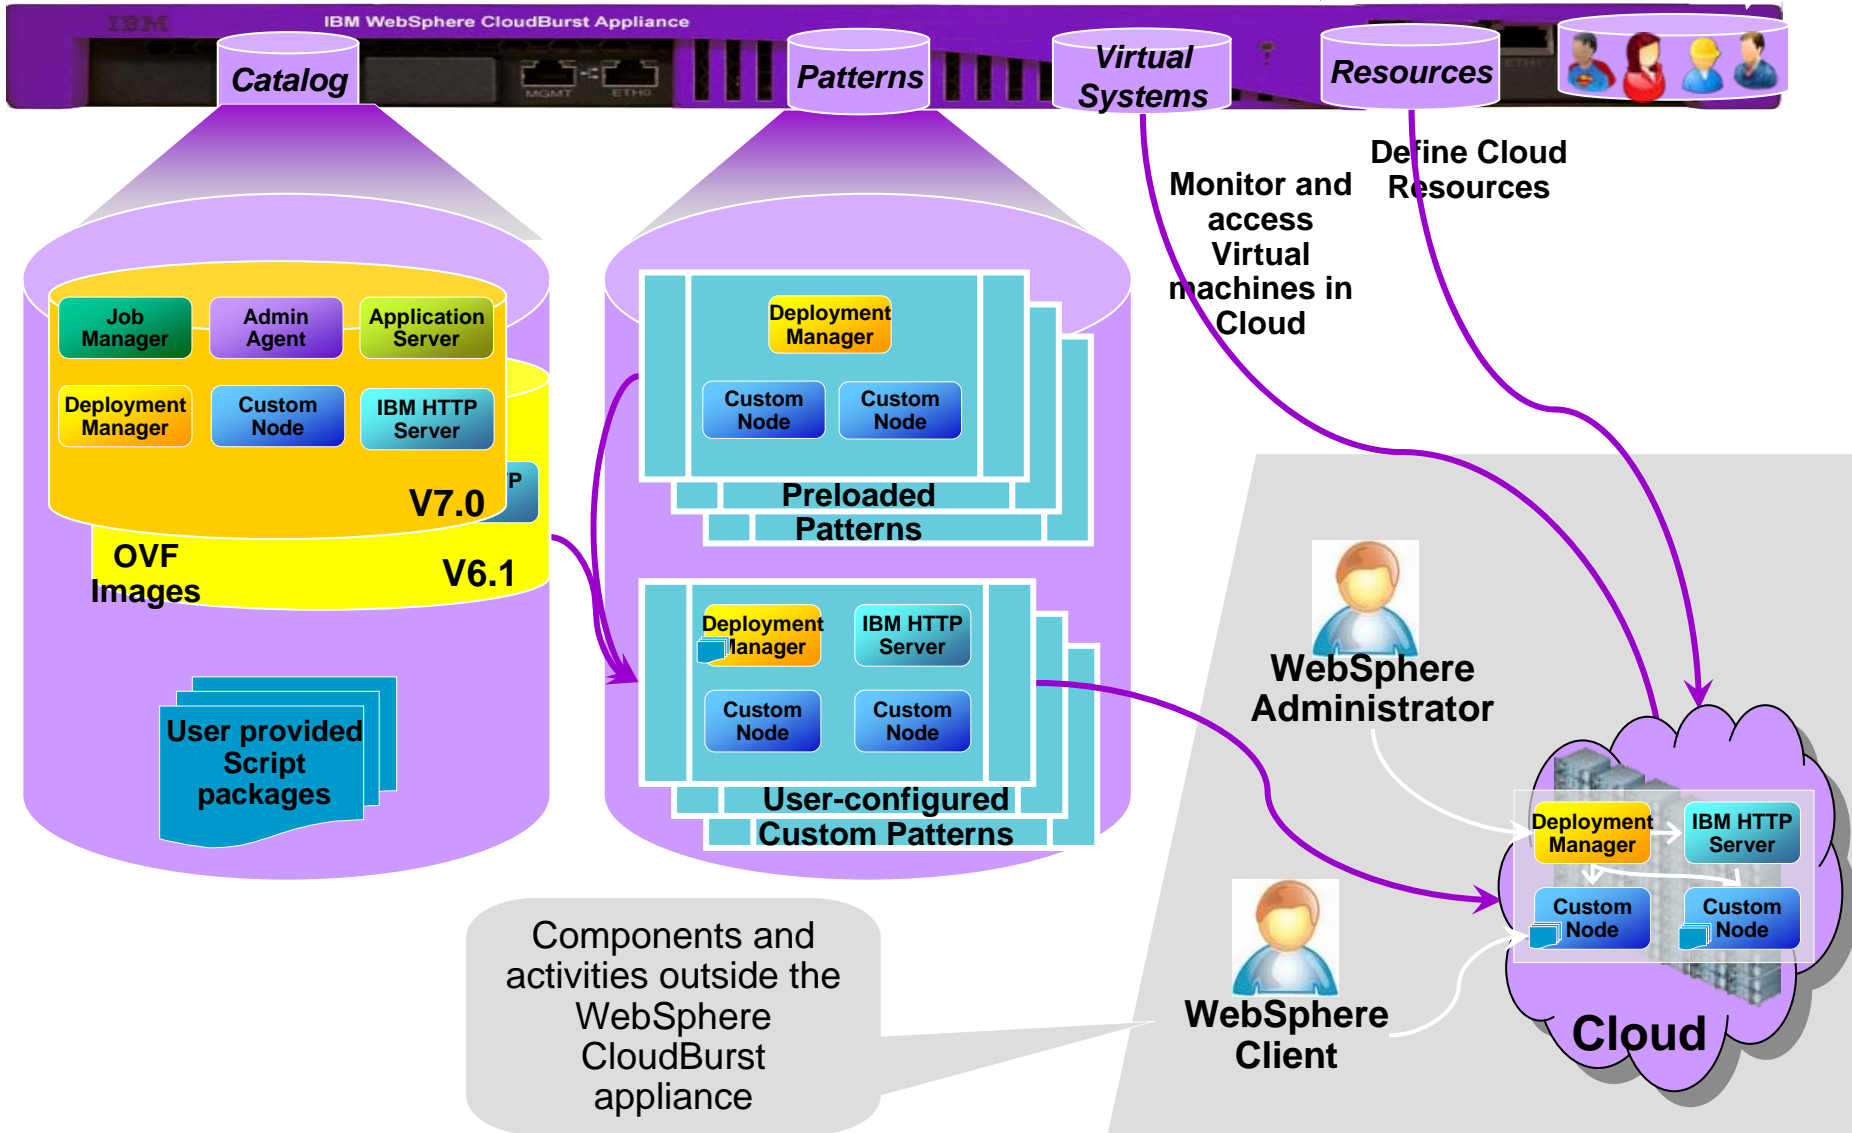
IBM

IBM WebSphere CloudBurst Appliance

Catalog

MGMT ETH0

Patterns

Virtual Systems

Resources

Monitor and access Virtual machines in Cloud

Define Cloud Resources

Job Manager

Admin Agent

Application Server

Deployment Manager

Custom Node

IBM HTTP Server

P

V7.0

OVF Images

V6.1

User provided Script packages

Deployment Manager

Custom Node

Custom Node

Preloaded Patterns

Deployment Manager

IBM HTTP Server

Custom Node

Custom Node

User-configured Custom Patterns

WebSphere Administrator

Deployment Manager

IBM HTTP Server

Custom Node

Custom Node

Cloud

WebSphere Client

Components and activities outside the WebSphere CloudBurst appliance